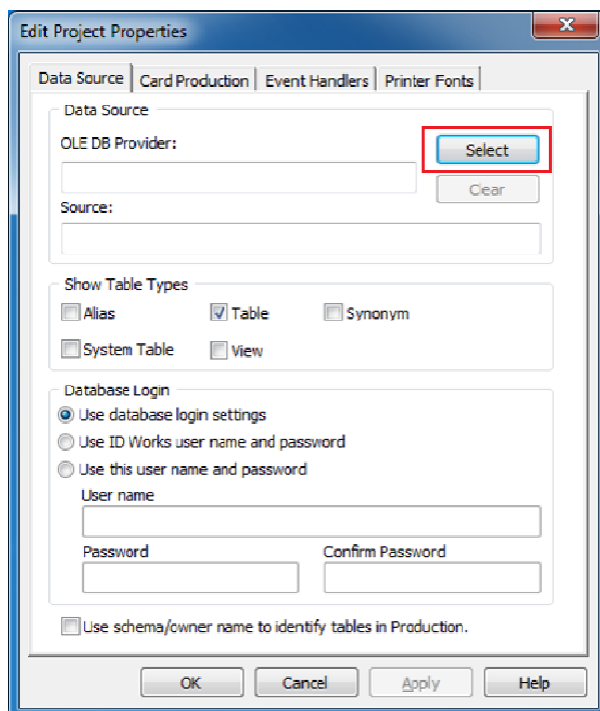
Edit Project Properties

Data Source | Card Production | Event Handlers | Printer Fonts

Data Source

OLE DB Provider:

Select

Clear

Source:

Show Table Types

Alias

Table

Synonym

System Table

View

Database Login

Use database login settings

Use ID Works user name and password

Use this user name and password

User name

Password

Confirm Password

Use schema/owner name to identify tables in Production.

OK

Cancel

Apply

Help